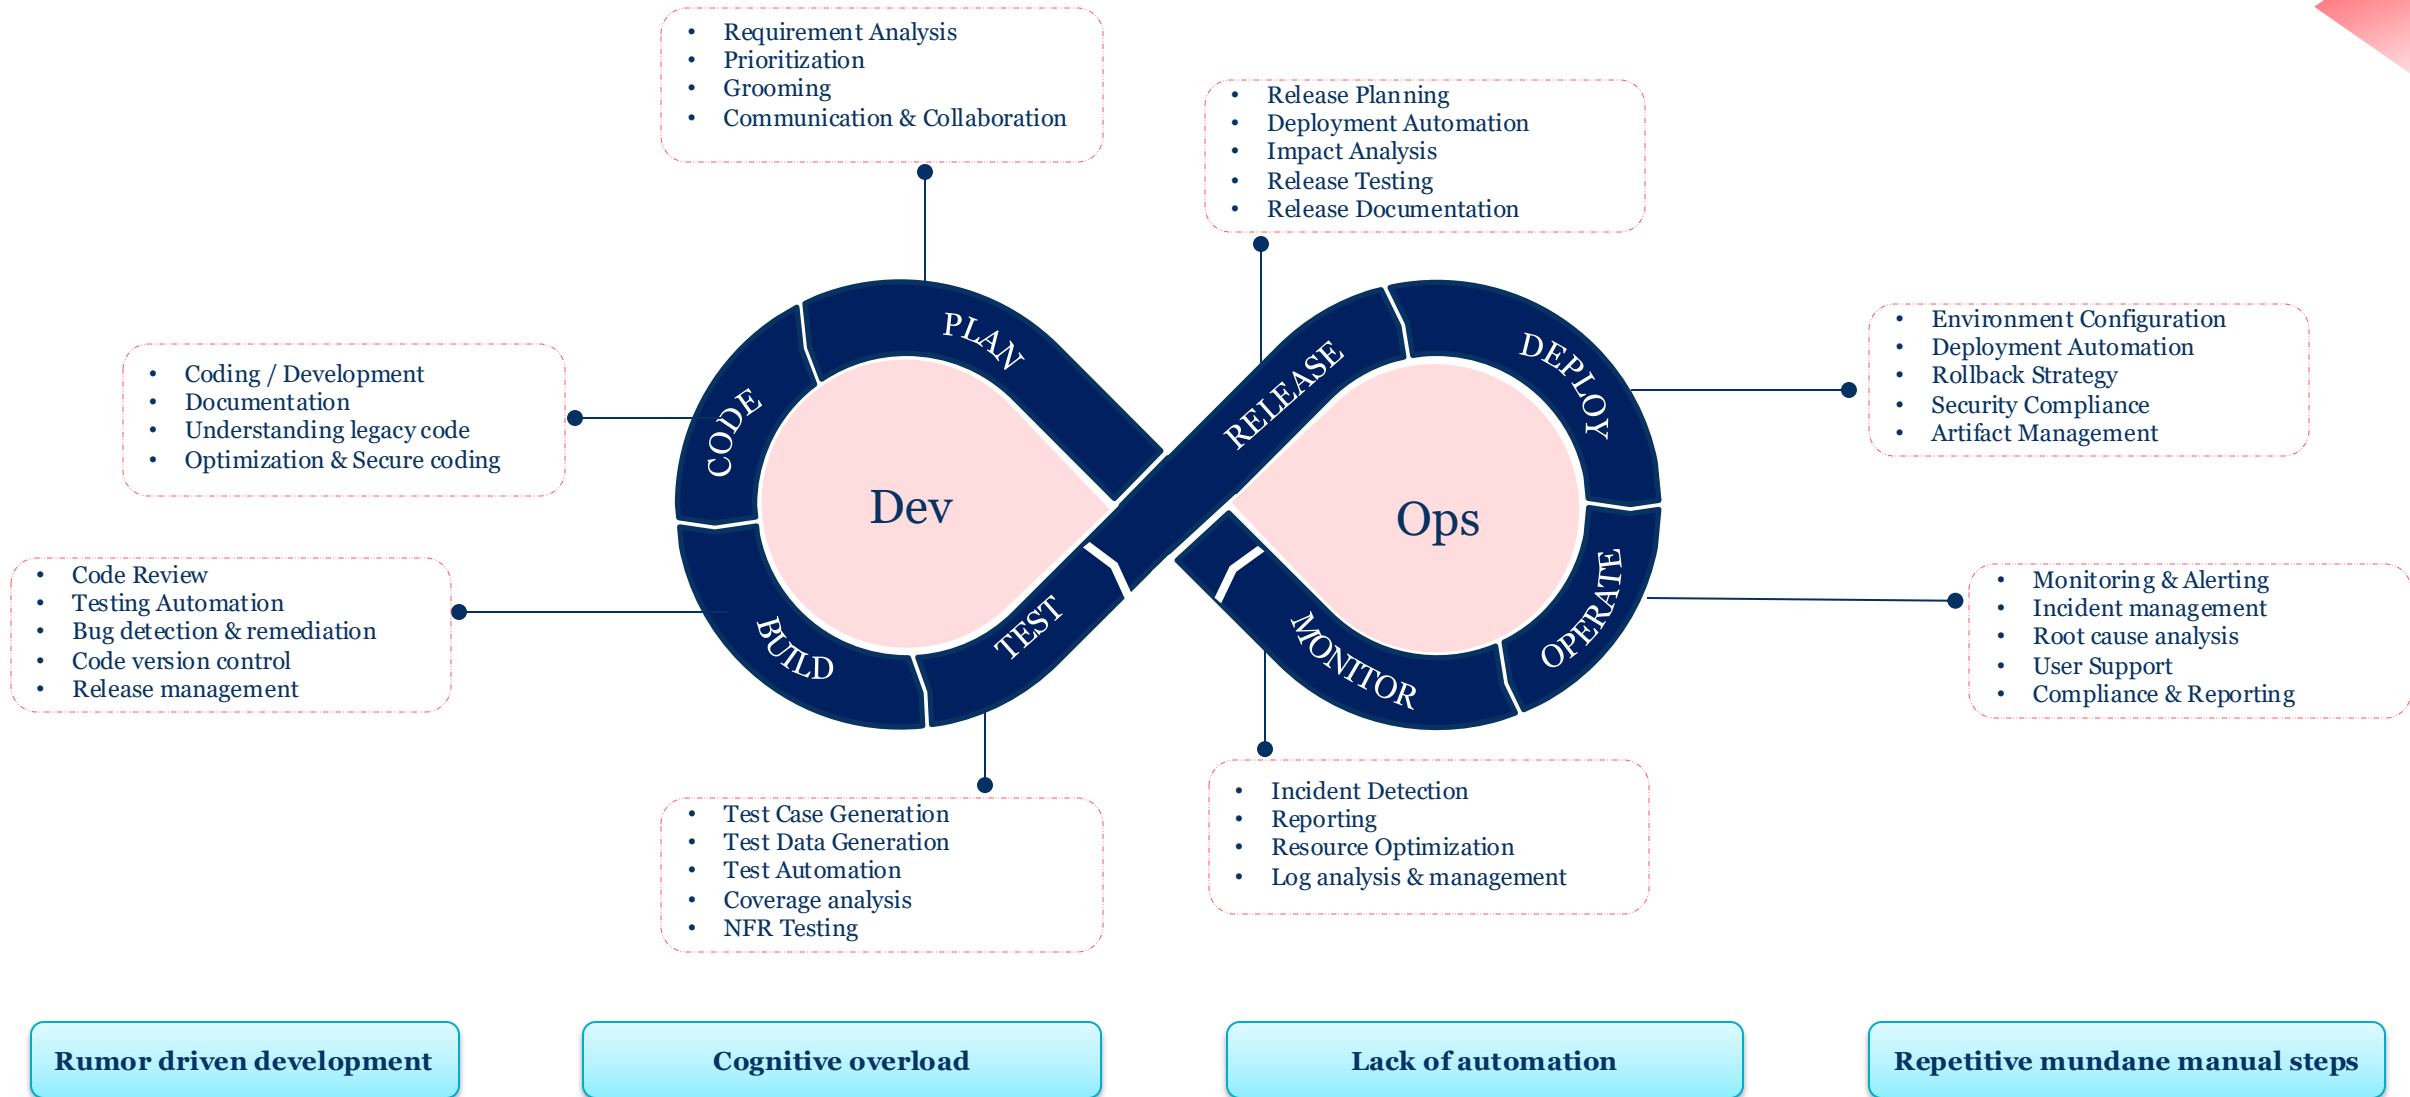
- Requirement Analysis
- Prioritization
- Grooming
- Communication & Collaboration

- Release Planning
- Deployment Automation
- Impact Analysis
- Release Testing
- Release Documentation

- Coding / Development
- Documentation
- Understanding legacy code
- Optimization & Secure coding

- Environment Configuration
- Deployment Automation
- Rollback Strategy
- Security Compliance
- Artifact Management

PLAN
CODE
BUILD
TEST
RELEASE
DEPLOY
OPERATE
MONITOR

Dev

Ops

- Code Review
- Testing Automation
- Bug detection & remediation
- Code version control
- Release management

- Monitoring & Alerting
- Incident management
- Root cause analysis
- User Support
- Compliance & Reporting

- Test Case Generation
- Test Data Generation
- Test Automation
- Coverage analysis
- NFR Testing

- Incident Detection
- Reporting
- Resource Optimization
- Log analysis & management

Rumor driven development

Cognitive overload

Lack of automation

Repetitive mundane manual steps